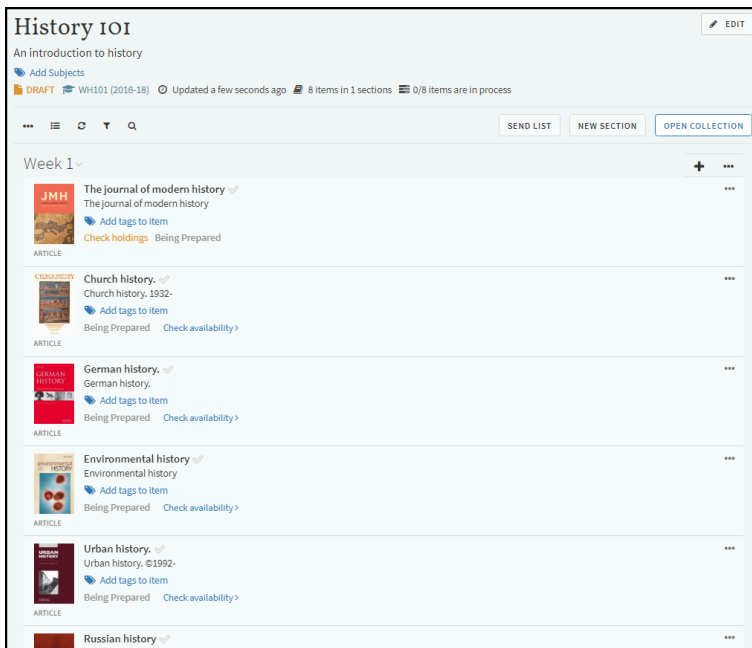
History 101

EDIT

An introduction to history

Add Subjects

DRAFT WH101 (2016-18) Updated a few seconds ago 8 items in 1 sections 0/8 items are in process

SEND LIST NEW SECTION OPEN COLLECTION

Week 1

JMH
ARTICLE
The journal of modern history
The journal of modern history
Add tags to item
Check holdings Being Prepared

CHURCH HISTORY
ARTICLE
Church history.
Church history. 1932-
Add tags to item
Being Prepared Check availability ›

GERMAN HISTORY
ARTICLE
German history.
German history.
Add tags to item
Being Prepared Check availability ›

environmental HISTORY
ARTICLE
Environmental history
Environmental history
Add tags to item
Being Prepared Check availability ›

URBAN HISTORY
ARTICLE
Urban history.
Urban history. ©1992-
Add tags to item
Being Prepared Check availability ›

Russian history